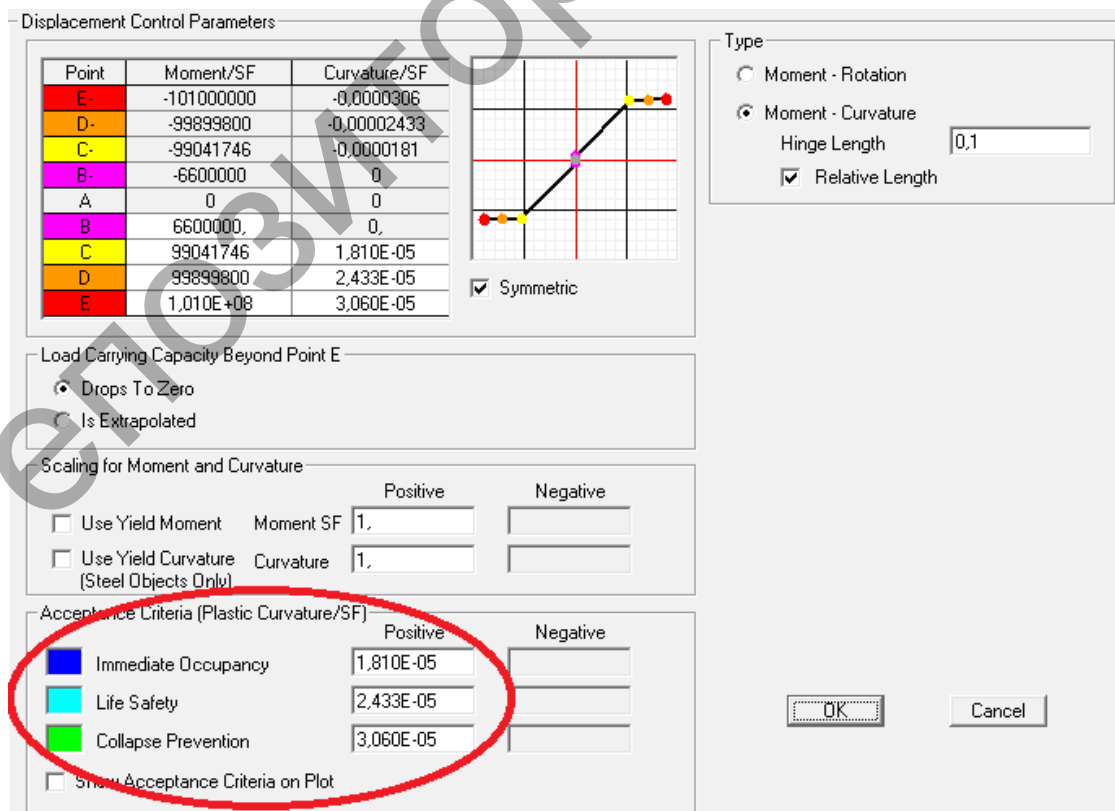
Displacement Control Parameters

| Point | Moment/SF | Curvature/SF |
|---|---|---|
| E- | -101000000 | -0,0000306 |
| D- | -99899800 | -0,00002433 |
| C- | -99041746 | -0,0000181 |
| B- | -6600000 | 0 |
| A | 0 | 0 |
| B | 6600000, | 0, |
| C | 99041746 | 1,810E-05 |
| D | 99899800 | 2,433E-05 |
| E | 1,010E+08 | 3,060E-05 |

Symmetric

Type
Moment - Rotation
Moment - Curvature
Hinge Length 0,1
Relative Length

Load Carrying Capacity Beyond Point E
Drops To Zero
Is Extrapolated

Scaling for Moment and Curvature
Positive Negative
Use Yield Moment Moment SF 1,
Use Yield Curvature (Steel Objects Only) Curvature 1,

Acceptance Criteria (Plastic Curvature/SF)
Positive Negative
Immediate Occupancy 1,810E-05
Life Safety 2,433E-05
Collapse Prevention 3,060E-05
Show Acceptance Criteria on Plot

OK Cancel